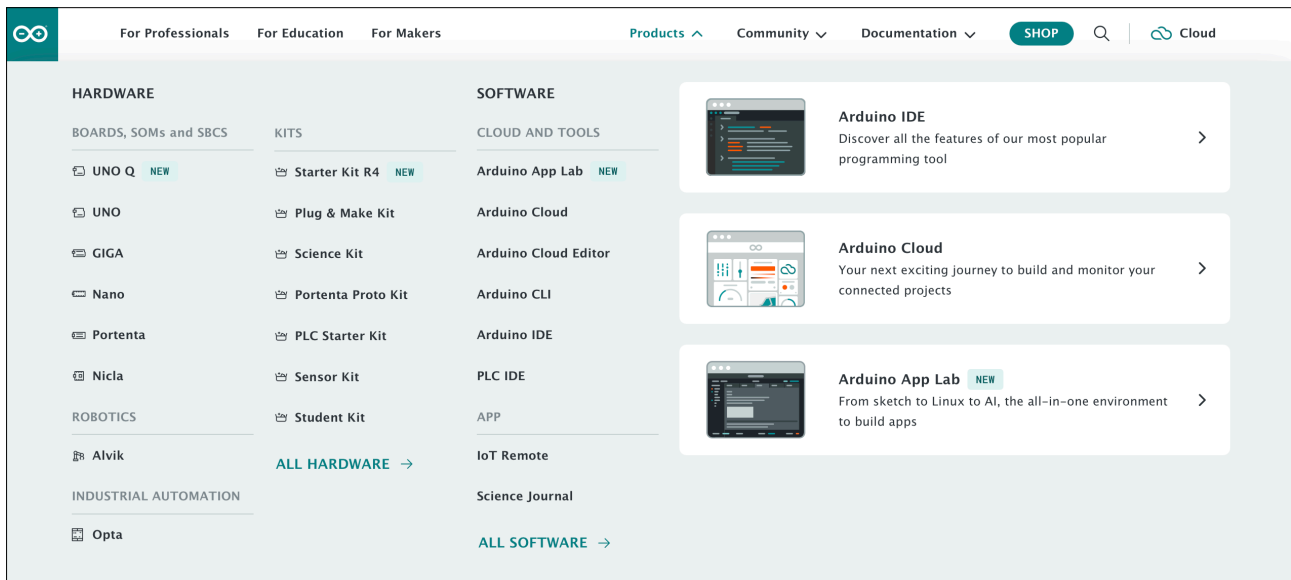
For Professionals For Education For Makers Products Community Documentation SHOP Cloud

HARDWARE

BOARDS, SOMs and SBCS

UNO Q NEW

UNO

GIGA

Nano

Portenta

Nicla

ROBOTICS

Alvik

INDUSTRIAL AUTOMATION

Opta

KITS

Starter Kit R4 NEW

Plug & Make Kit

Science Kit

Portenta Proto Kit

PLC Starter Kit

Sensor Kit

Student Kit

ALL HARDWARE →

SOFTWARE

CLOUD AND TOOLS

Arduino App Lab NEW

Arduino Cloud

Arduino Cloud Editor

Arduino CLI

Arduino IDE

PLC IDE

APP

IoT Remote

Science Journal

ALL SOFTWARE →

Arduino IDE
Discover all the features of our most popular programming tool

Arduino Cloud
Your next exciting journey to build and monitor your connected projects

Arduino App Lab NEW
From sketch to Linux to AI, the all-in-one environment to build apps